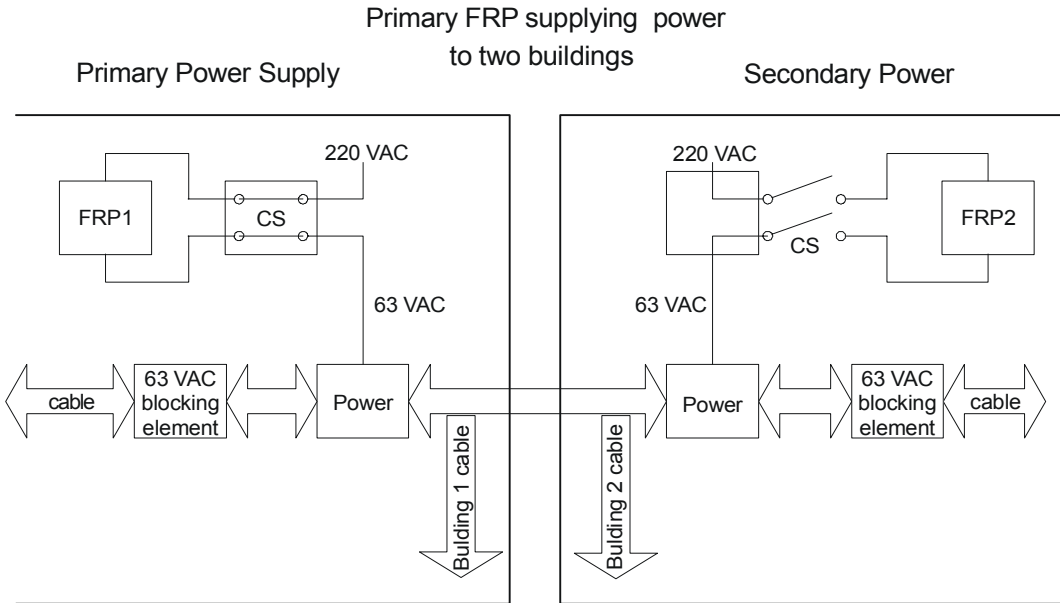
Primary FRP supplying power to two buildings

Primary Power Supply

Secondary Power

220 VAC

FRP1

CS

63 VAC

cable

63 VAC blocking element

Power

Bulding 1 cable

220 VAC

CS

FRP2

63 VAC

Power

63 VAC blocking element

cable

Bulding 2 cable